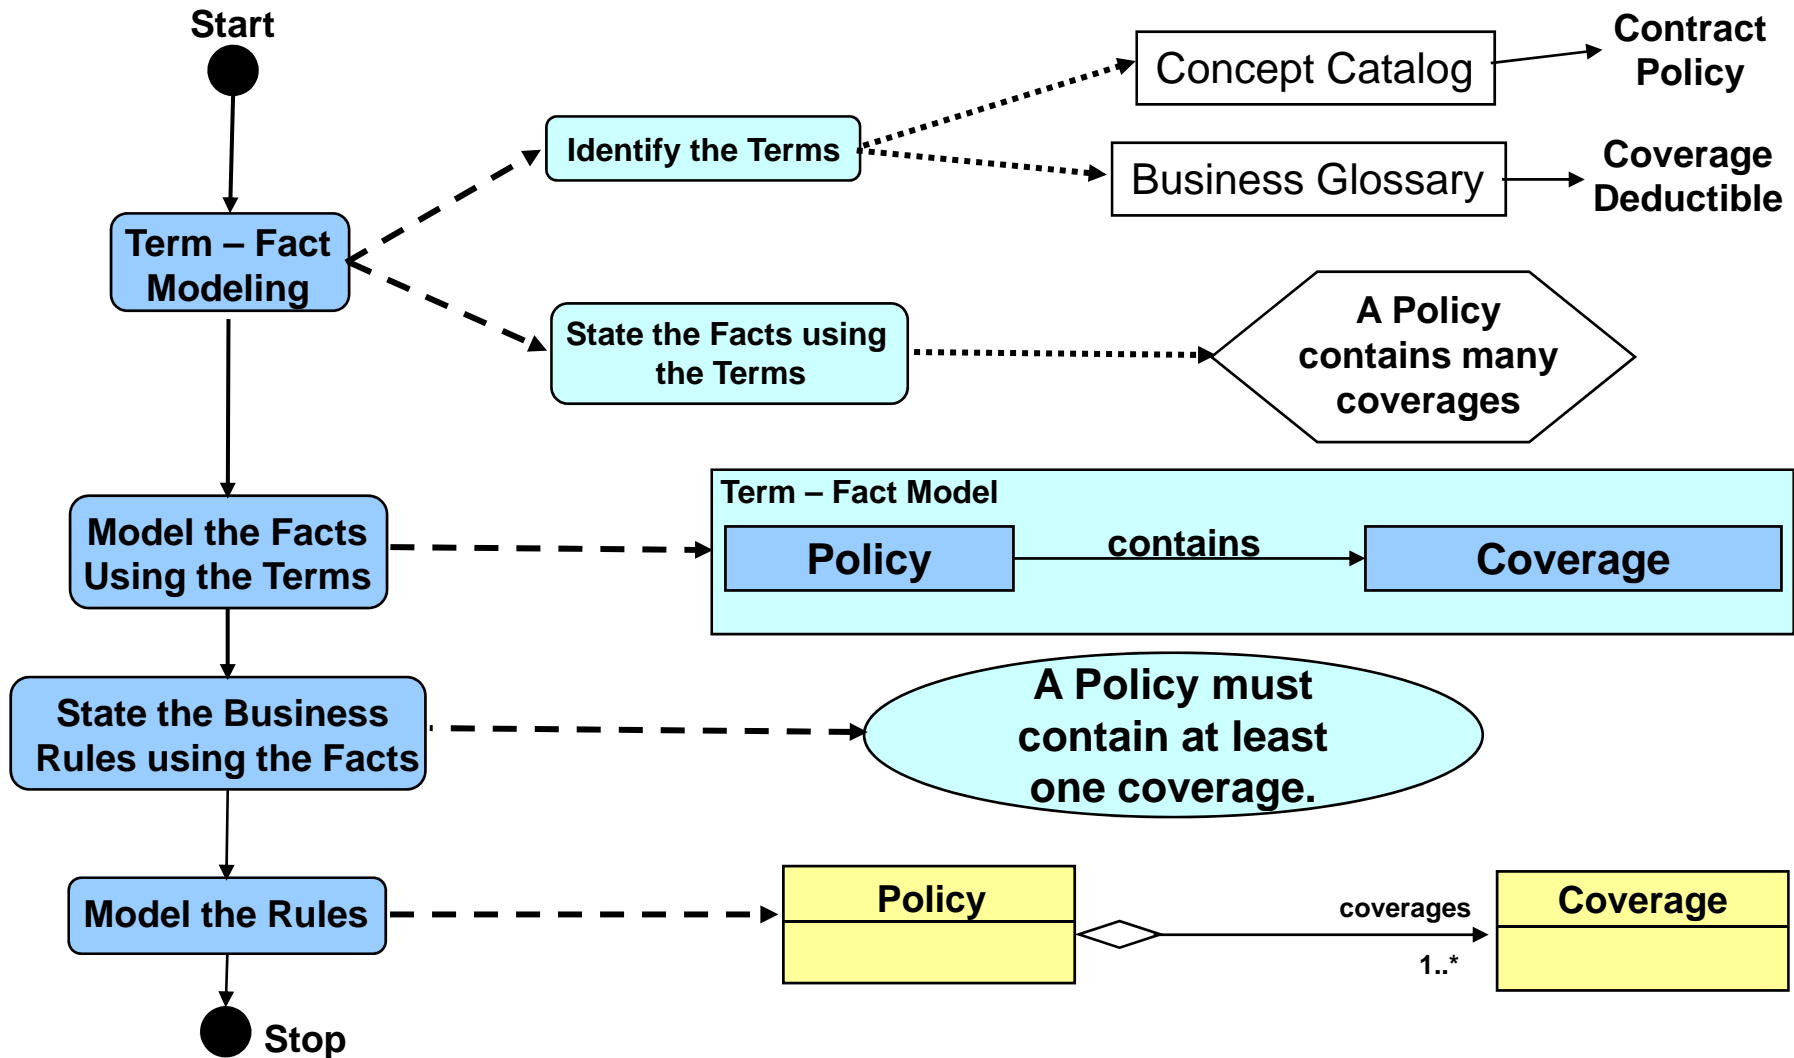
Start

Term – Fact Modeling

Identify the Terms

Concept Catalog

Contract Policy

Business Glossary

Coverage Deductible

State the Facts using the Terms

A Policy contains many coverages

Model the Facts Using the Terms

Term – Fact Model

Policy

contains

Coverage

State the Business Rules using the Facts

A Policy must contain at least one coverage.

Model the Rules

Policy

coverages

1..*

Coverage

Stop